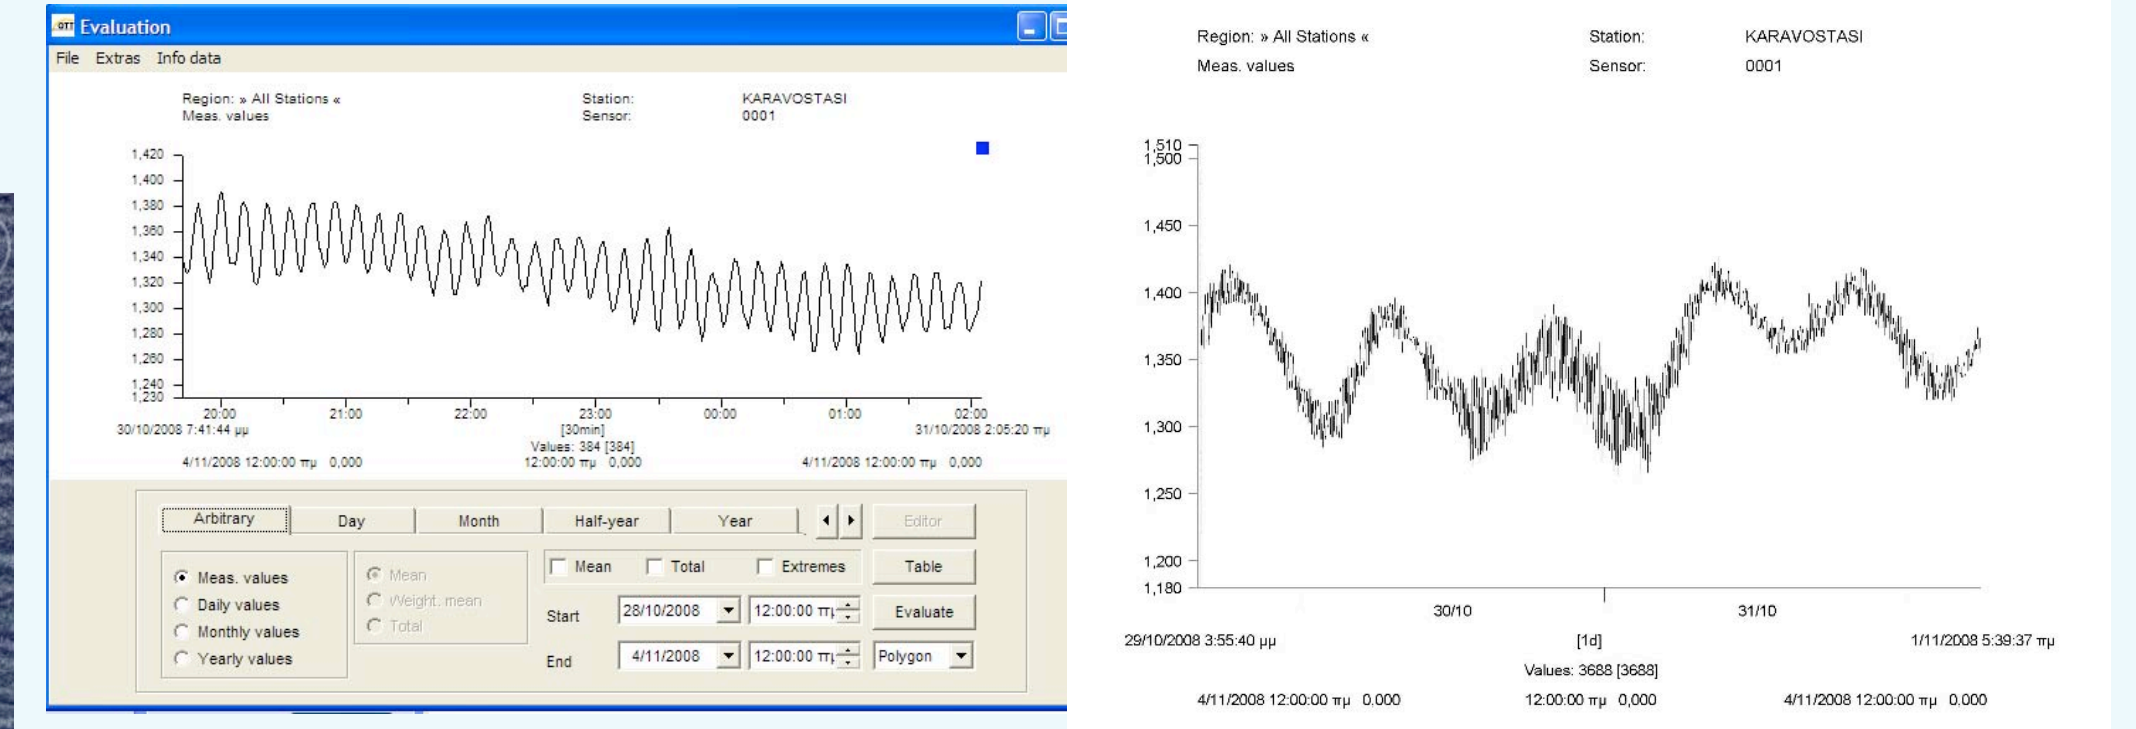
Evaluation
File Extras Info data

Region: » All Stations «
Meas. values
Station:
Sensor:
KARAVOSTASI
0001

1,420
1,400
1,380
1,360
1,340
1,320
1,300
1,280
1,260
1,240
1,230

20:00
21:00
22:00
23:00
00:00
01:00
02:00
30/10/2008 7:41:44 μμ
[30min]
Values: 384 [384]
31/10/2008 2:05:20 πμ
4/11/2008 12:00:00 πμ 0,000
12:00:00 πμ 0,000
4/11/2008 12:00:00 πμ 0,000

Arbitrary
Day
Month
Half-year
Year
Editor
Meas. values
Daily values
Monthly values
Yearly values
Mean
Weight. mean
Total
Mean
Total
Extremes
Table
Start
28/10/2008
12:00:00 πμ
Evaluate
End
4/11/2008
12:00:00 πμ
Polygon

Region: » All Stations «
Meas. values
Station:
Sensor:
KARAVOSTASI
0001

1,510
1,500
1,450
1,400
1,350
1,300
1,250
1,200
1,180

30/10
31/10
29/10/2008 3:55:40 μμ
[1d]
1/11/2008 5:39:37 πμ
Values: 3688 [3688]
4/11/2008 12:00:00 πμ 0,000
12:00:00 πμ 0,000
4/11/2008 12:00:00 πμ 0,000